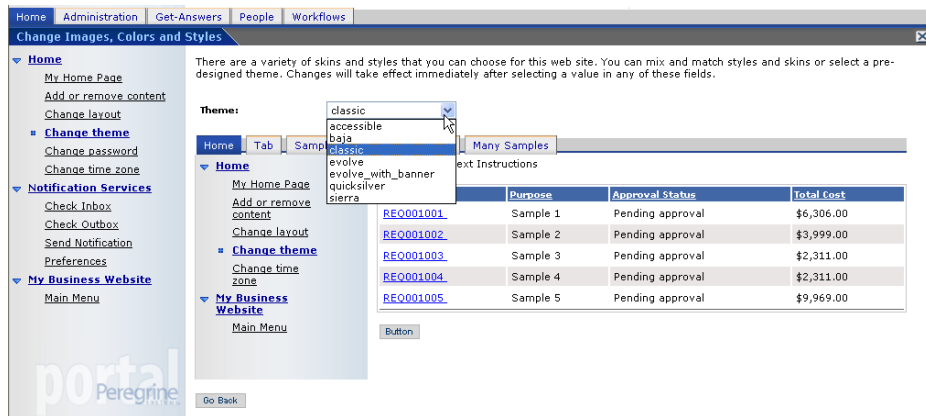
Home | Administration | Get-Answers | People | Workflows

Change Images, Colors and Styles

Home
My Home Page
Add or remove content
Change layout
Change theme
Change password
Change time zone
Notification Services
Check Inbox
Check Outbox
Send Notification
Preferences
My Business Website
Main Menu

portal Peregrine

There are a variety of skins and styles that you can choose for this web site. You can mix and match styles and skins or select a predesigned theme. Changes will take effect immediately after selecting a value in any of these fields.

Theme: classic

accessible
baja
classic
evolve
evolve_with_banner
quicksilver
sierra

Home | Tab | Samp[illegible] | Many Samples

Home
My Home Page
Add or remove content
Change layout
Change theme
Change time zone
My Business Website
Main Menu

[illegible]ext Instructions

| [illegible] | Purpose | Approval Status | Total Cost |
|---|---|---|---|
| REQ001001 | Sample 1 | Pending approval | $6,306.00 |
| REQ001002 | Sample 2 | Pending approval | $3,999.00 |
| REQ001003 | Sample 3 | Pending approval | $2,311.00 |
| REQ001004 | Sample 4 | Pending approval | $2,311.00 |
| REQ001005 | Sample 5 | Pending approval | $9,969.00 |

Button

Go Back